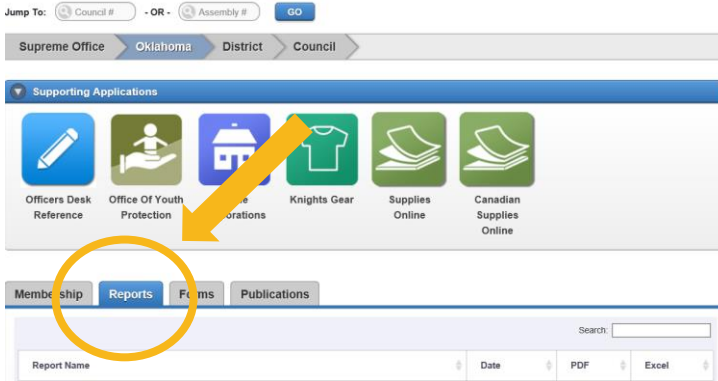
Jump To: Council # - OR - Assembly # GO

Supreme Office Oklahoma District Council

Supporting Applications

Officers Desk Reference

Office Of Youth Protection

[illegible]e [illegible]orations

Knights Gear

Supplies Online

Canadian Supplies Online

Membership Reports F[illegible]ms Publications

Search:

| Report Name | Date | PDF | Excel |
|---|---|---|---|